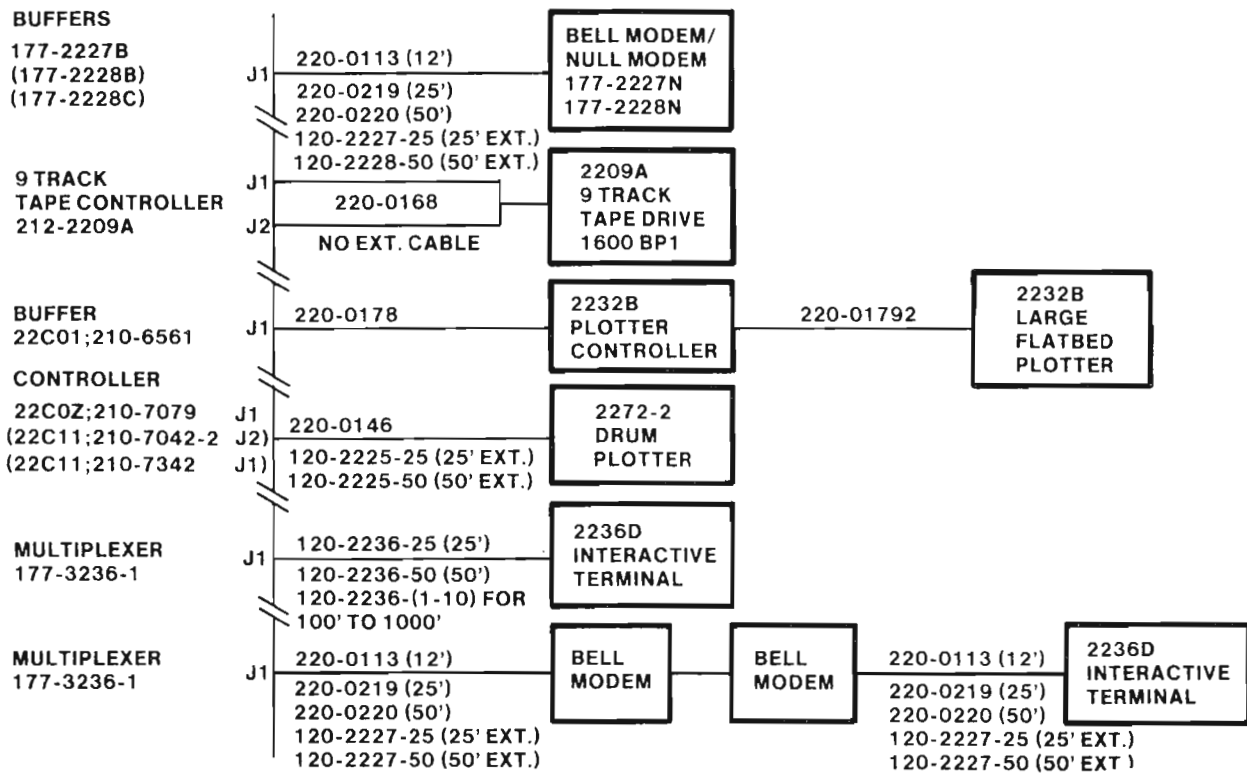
BUFFERS
177-2227B
(177-2228B)
(177-2228C)

J1

220-0113 (12')
220-0219 (25')
220-0220 (50')
120-2227-25 (25' EXT.)
120-2228-50 (50' EXT.)

BELL MODEM/
NULL MODEM
177-2227N
177-2228N

9 TRACK
TAPE CONTROLLER
212-2209A

J1
J2

220-0168
NO EXT. CABLE

2209A
9 TRACK
TAPE DRIVE
1600 BP1

BUFFER
22C01;210-6561

J1

220-0178

2232B
PLOTTER
CONTROLLER

220-01792

2232B
LARGE
FLATBED
PLOTTER

CONTROLLER
22C0Z;210-7079 J1
(22C11;210-7042-2 J2)
(22C11;210-7342 J1)

220-0146
120-2225-25 (25' EXT.)
120-2225-50 (50' EXT.)

2272-2
DRUM
PLOTTER

MULTIPLEXER
177-3236-1

J1

120-2236-25 (25')
120-2236-50 (50')
120-2236-(1-10) FOR
100' TO 1000'

2236D
INTERACTIVE
TERMINAL

MULTIPLEXER
177-3236-1

J1

220-0113 (12')
220-0219 (25')
220-0220 (50')
120-2227-25 (25' EXT.)
120-2227-50 (50' EXT.)

BELL
MODEM

BELL
MODEM

220-0113 (12')
220-0219 (25')
220-0220 (50')
120-2227-25 (25' EXT.)
120-2227-50 (50' EXT.)

2236D
INTERACTIVE
TERMINAL